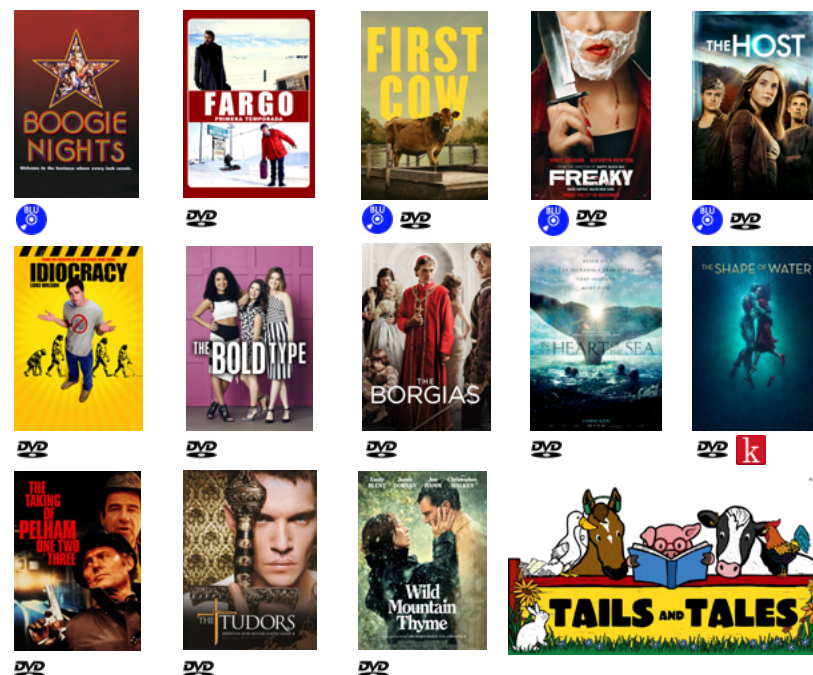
BOOGIE NIGHTS
Welcome to the business where every look counts.
BLU

FARGO
PRIMERA TEMPORADA
DVD

FIRST COW
BLU DVD

FREAKY
BLU DVD

THE HOST
BLU DVD

IDIOCRACY
DVD

THE BOLD TYPE
DVD

THE BORGIAS
DVD

HEART OF THE SEA
DVD

THE SHAPE OF WATER
DVD k

THE TAKING OF PELHAM ONE TWO THREE
DVD

THE TUDORS
DVD

Wild Mountain Thyme
DVD

TAILS AND TALES